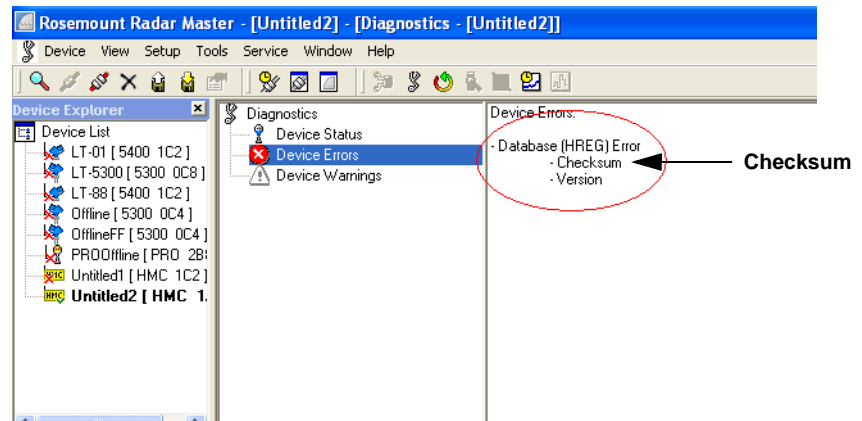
Rosemount Radar Master - [Untitled2] - [Diagnostics - [Untitled2]]

Device View Setup Tools Service Window Help

Device Explorer

Device List
LT-01 [ 5400 1C2 ]
LT-5300 [ 5300 0C8 ]
LT-88 [ 5400 1C2 ]
Offline [ 5300 0C4 ]
OfflineFF [ 5300 0C4 ]
PROOffline [ PRO 2B
Untitled1 [ HMC 1C2 ]
Untitled2 [ HMC 1.

Diagnostics
Device Status
Device Errors
Device Warnings

Device Errors:

- Database (HREG) Error
- Checksum
- Version

Checksum